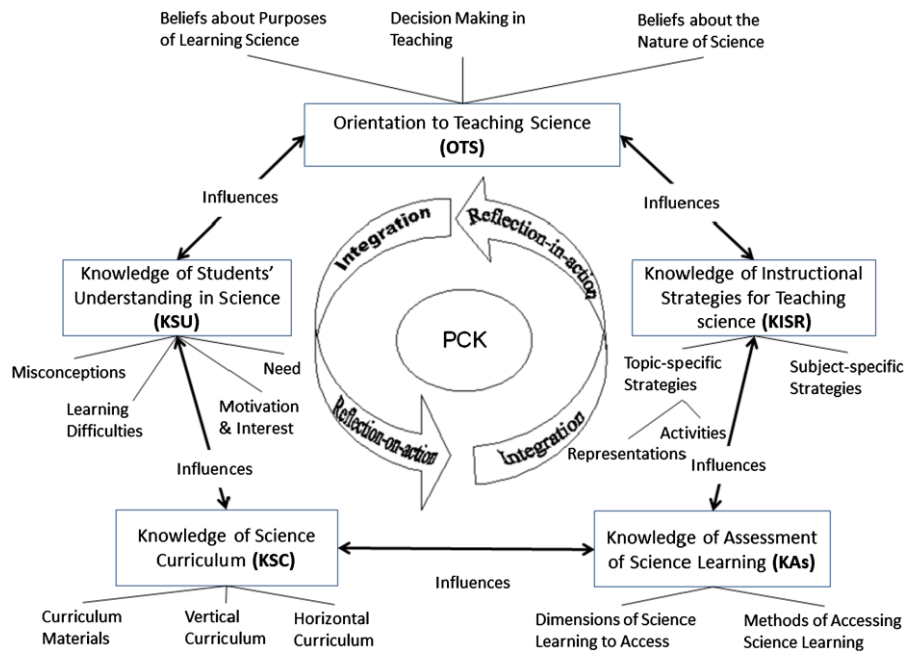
Beliefs about Purposes of Learning Science

Decision Making in Teaching

Beliefs about the Nature of Science

Orientation to Teaching Science (OTS)

Influences

Influences

Integration

Reflection-in-action

Knowledge of Students' Understanding in Science (KSU)

Knowledge of Instructional Strategies for Teaching science (KISR)

PCK

Misconceptions

Need

Learning Difficulties

Motivation & Interest

Topic-specific Strategies

Subject-specific Strategies

Activities

Representations

Reflection-on-action

Integration

Influences

Influences

Knowledge of Science Curriculum (KSC)

Knowledge of Assessment of Science Learning (KAs)

Influences

Curriculum Materials

Vertical Curriculum

Horizontal Curriculum

Dimensions of Science Learning to Access

Methods of Accessing Science Learning